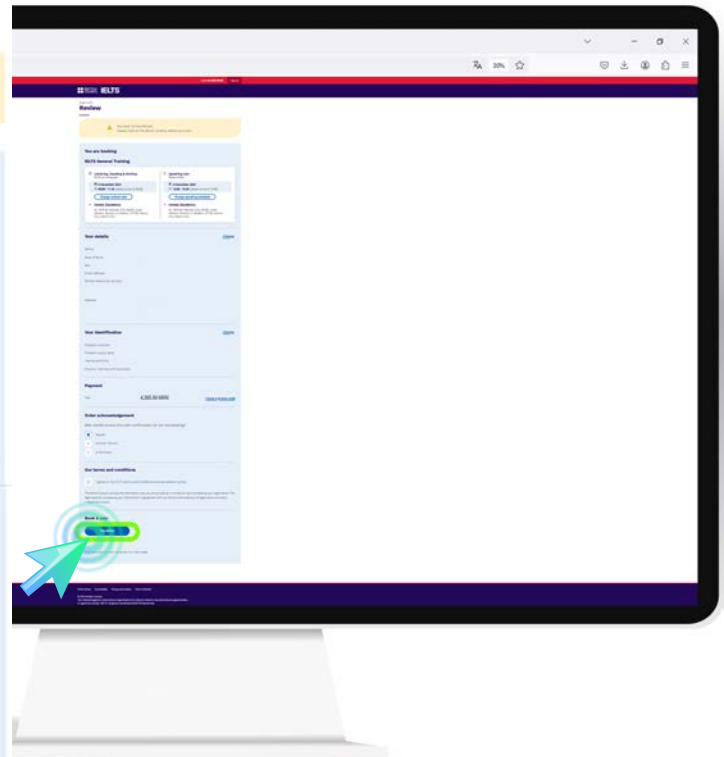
30%

IELTS

Review

You are booking

IELTS General Training

Listening, Reading & Writing

Speaking test

Your details

Change

Your identification

Change

Payment

4,300.00 MAD

Order acknowledgement

Our terms and conditions

Book a test

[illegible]